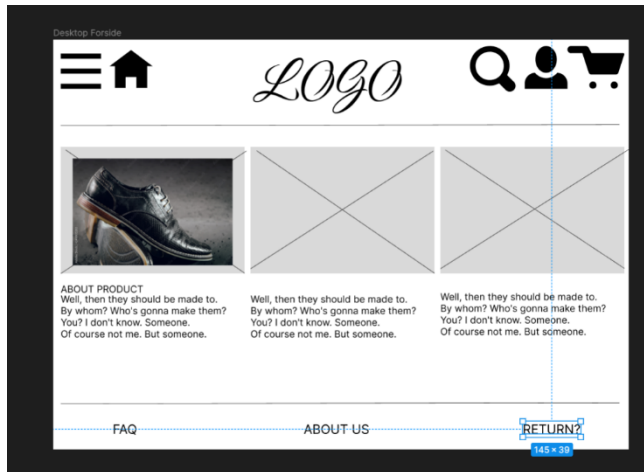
Desktop Forside

LOGO

ABOUT PRODUCT
Well, then they should be made to. By whom? Who's gonna make them? You? I don't know. Someone. Of course not me. But someone.

Well, then they should be made to. By whom? Who's gonna make them? You? I don't know. Someone. Of course not me. But someone.

Well, then they should be made to. By whom? Who's gonna make them? You? I don't know. Someone. Of course not me. But someone.

FAQ

ABOUT US

RETURN?

145 × 39